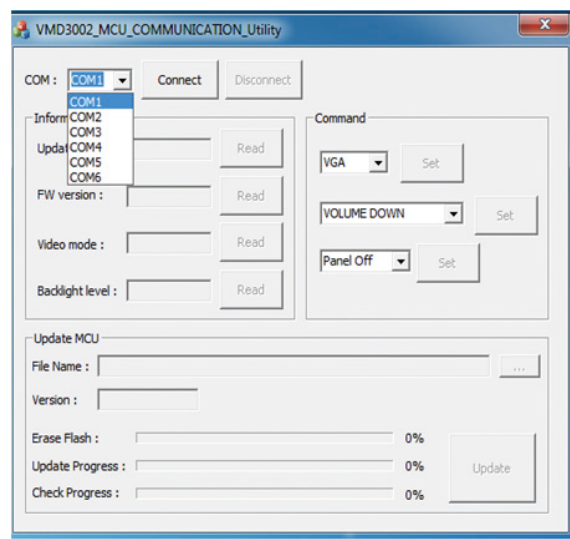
VMD3002_MCU_COMMUNICATION_Utility

COM : COM1 Connect Disconnect

COM1
COM2
COM3
COM4
COM5
COM6

Inform

Updat Read

FW version : Read

Video mode : Read

Backlight level : Read

Command

VGA Set

VOLUME DOWN Set

Panel Off Set

Update MCU

File Name : ...

Version :

Erase Flash : 0%

Update Progress : 0%

Check Progress : 0%

Update